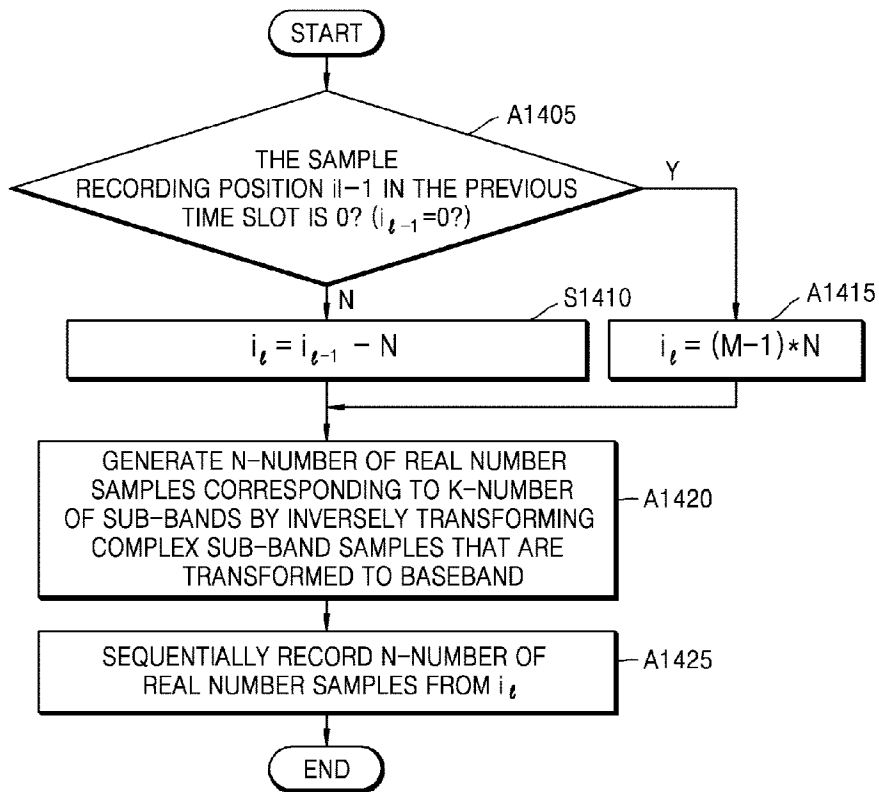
START

A1405

THE SAMPLE RECORDING POSITION il−1 IN THE PREVIOUS TIME SLOT IS 0? ($i_{\ell-1}$=0?)

Y

N

S1410

$i_{\ell} = i_{\ell-1} - N$

A1415

$i_{\ell} = (M-1) * N$

GENERATE N−NUMBER OF REAL NUMBER SAMPLES CORRESPONDING TO K−NUMBER OF SUB−BANDS BY INVERSELY TRANSFORMING COMPLEX SUB−BAND SAMPLES THAT ARE TRANSFORMED TO BASEBAND

A1420

SEQUENTIALLY RECORD N−NUMBER OF REAL NUMBER SAMPLES FROM $i_{\ell}$

A1425

END